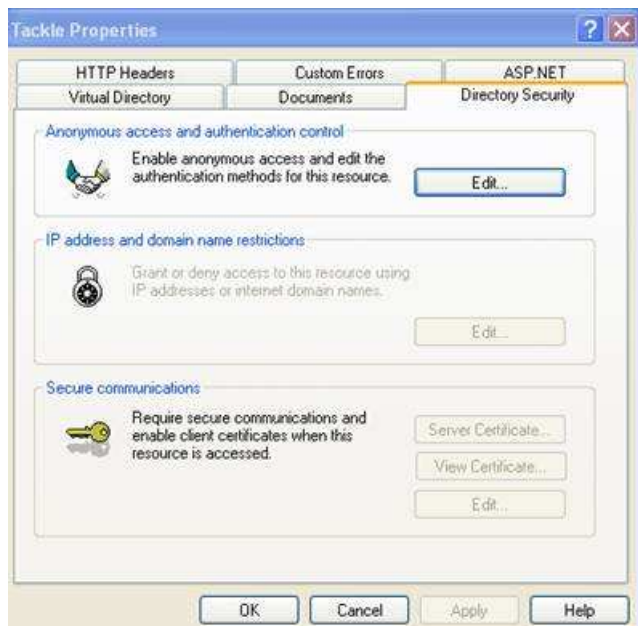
Tackle Properties

?

HTTP Headers
Custom Errors
ASP.NET
Virtual Directory
Documents
Directory Security

Anonymous access and authentication control

Enable anonymous access and edit the authentication methods for this resource.

Edit...

IP address and domain name restrictions

Grant or deny access to this resource using IP addresses or internet domain names.

Edit...

Secure communications

Require secure communications and enable client certificates when this resource is accessed.

Server Certificate...

View Certificate...

Edit...

OK
Cancel
Apply
Help